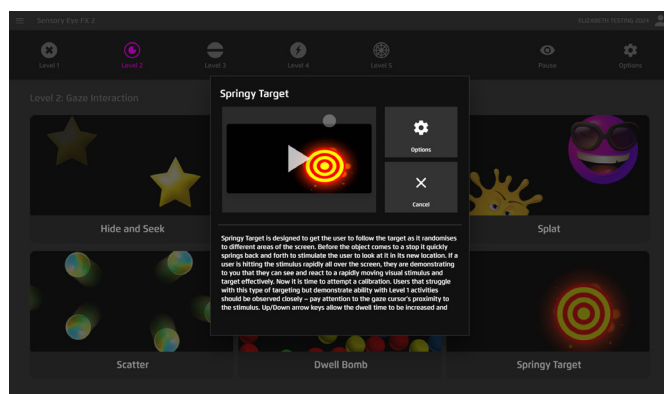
Sensory Eye FX 2

ELIZABETH TESTING 2024

Level 1

Level 2

Level 3

Level 4

Level 5

Pause

Options

Level 2: Gaze Interaction

Hide and Seek

Splat

Scatter

Dwell Bomb

Springy Target

Springy Target

Options

Cancel

Springy Target is designed to get the user to follow the target as it randomises to different areas of the screen. Before the object comes to a stop it quickly springs back and forth to stimulate the user to look at it in its new location. If a user is hitting the stimulus rapidly all over the screen, they are demonstrating to you that they can see and react to a rapidly moving visual stimulus and target effectively. Now it is time to attempt a calibration. Users that struggle with this type of targeting but demonstrate ability with Level 1 activities should be observed closely – pay attention to the gaze cursor's proximity to the stimulus. Up/Down arrow keys allow the dwell time to be increased and